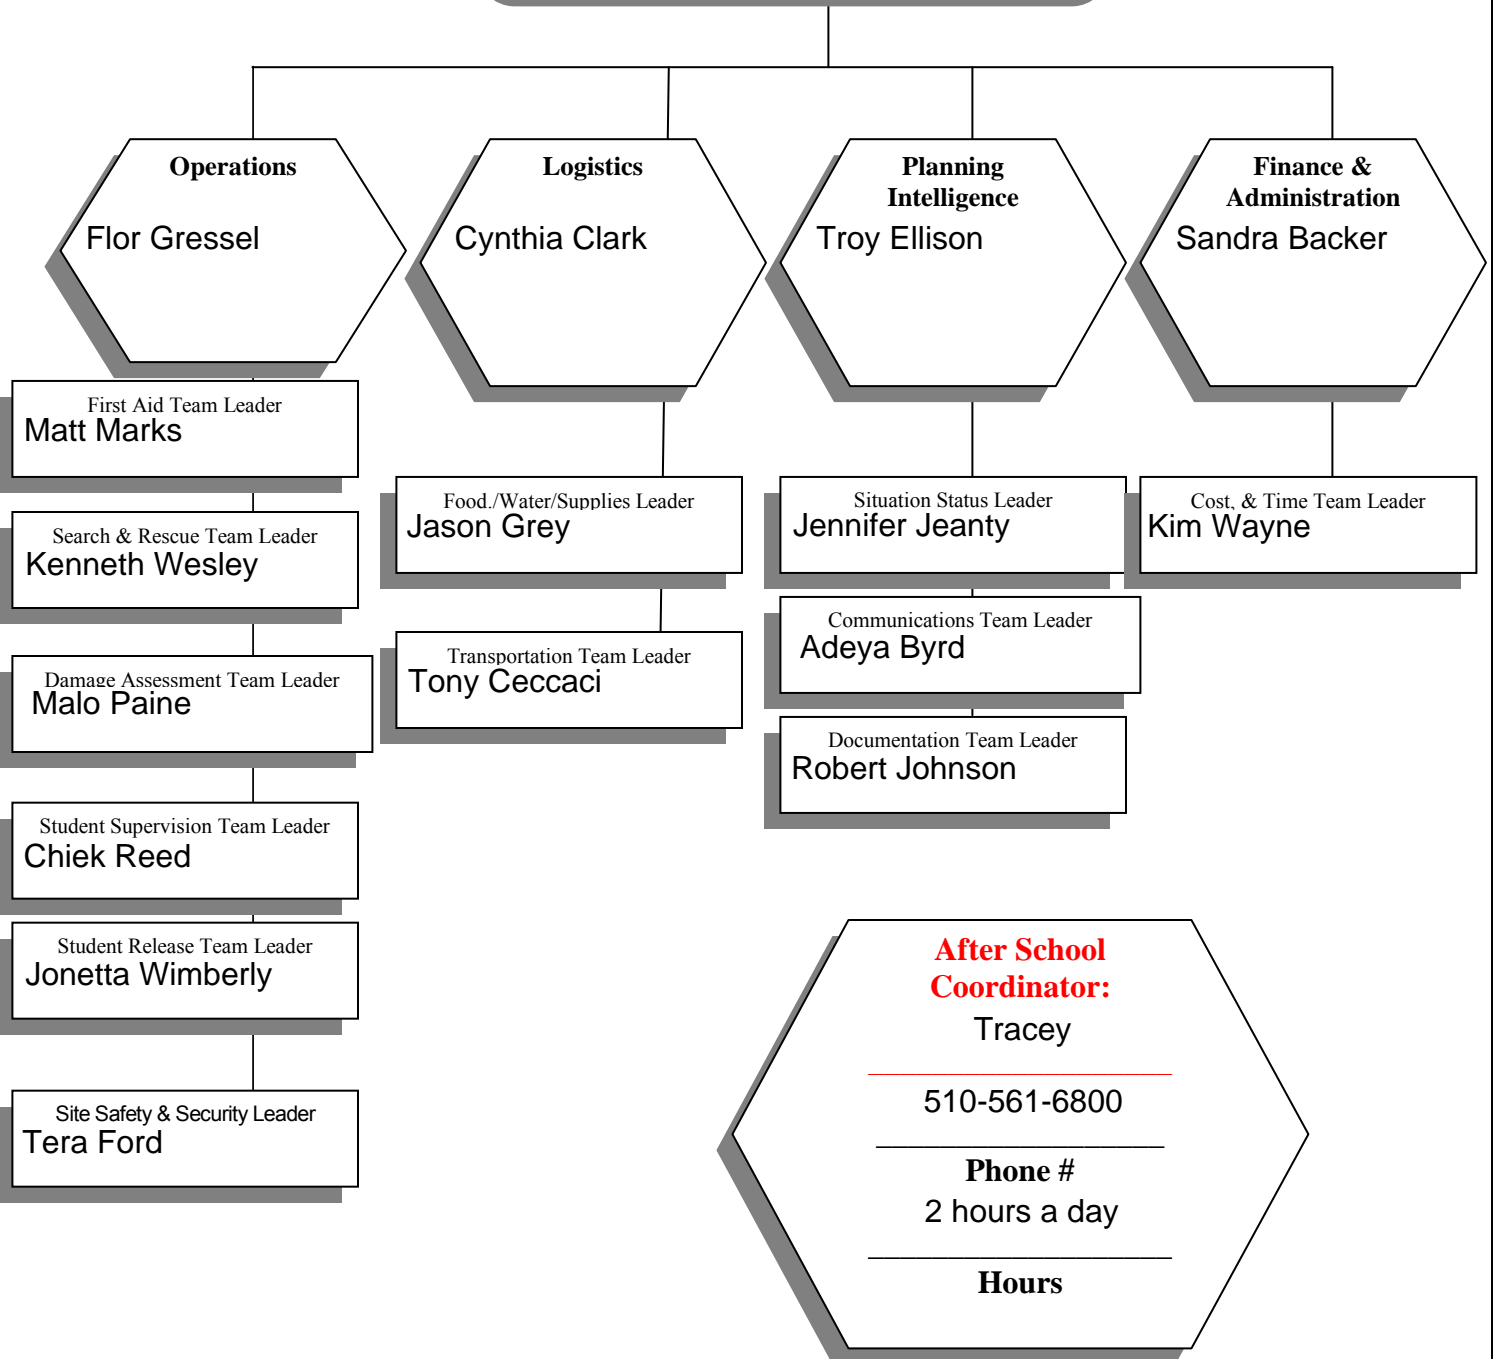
Operations
Flor Gressel

Logistics
Cynthia Clark

Planning Intelligence
Troy Ellison

Finance & Administration
Sandra Backer

First Aid Team Leader
Matt Marks

Search & Rescue Team Leader
Kenneth Wesley

Damage Assessment Team Leader
Malo Paine

Student Supervision Team Leader
Chiek Reed

Student Release Team Leader
Jonetta Wimberly

Site Safety & Security Leader
Tera Ford

Food./Water/Supplies Leader
Jason Grey

Transportation Team Leader
Tony Ceccaci

Situation Status Leader
Jennifer Jeanty

Communications Team Leader
Adeya Byrd

Documentation Team Leader
Robert Johnson

Cost, & Time Team Leader
Kim Wayne

After School Coordinator:
Tracey

510-561-6800

Phone #
2 hours a day

Hours